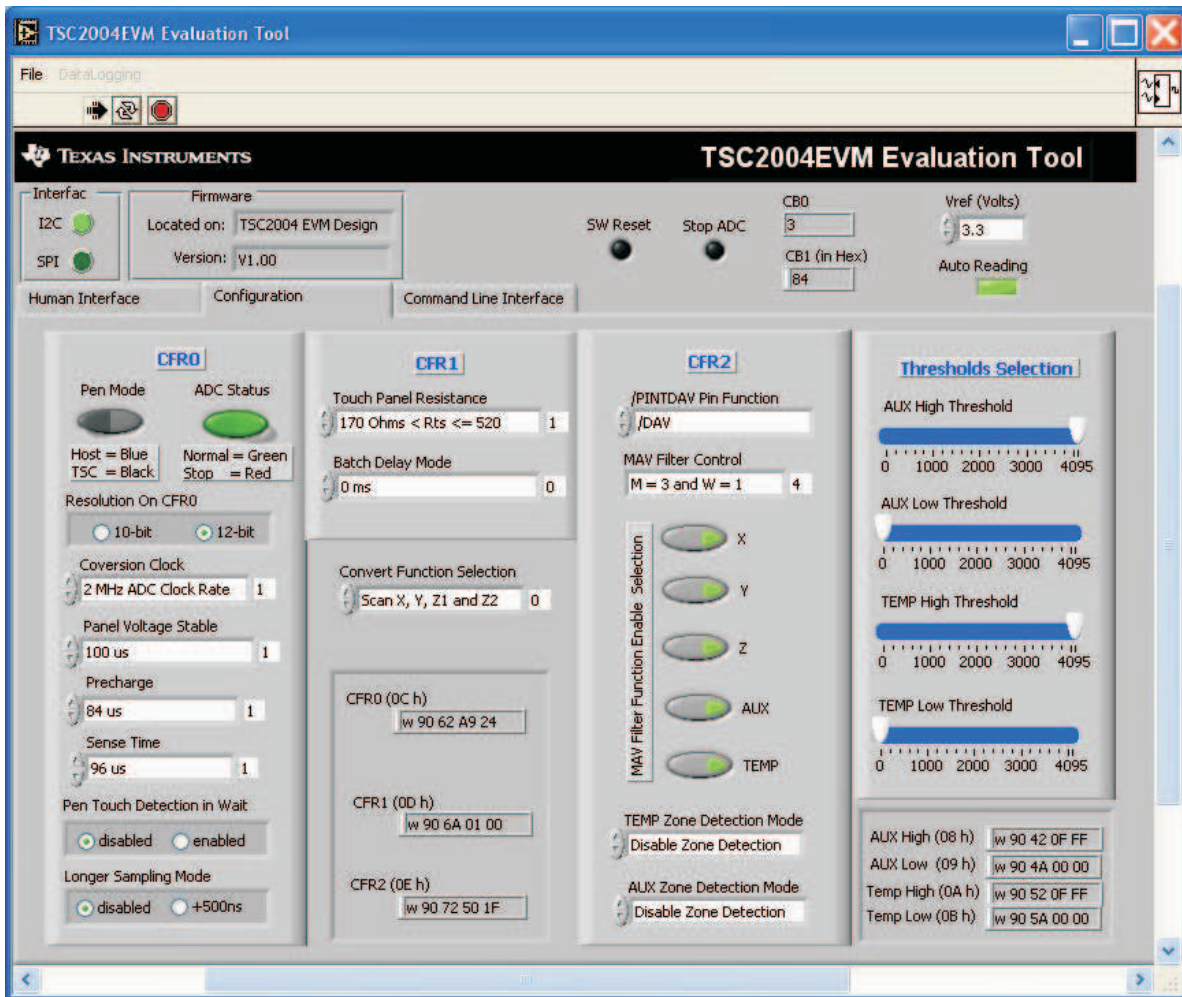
TSC2004EVM Evaluation Tool

File DataLogging

TEXAS INSTRUMENTS

TSC2004EVM Evaluation Tool

Interfac
I2C
SPI

Firmware
Located on: TSC2004 EVM Design
Version: V1.00

SW Reset
Stop ADC

CB0
3
CB1 (in Hex)
84

Vref (Volts)
3.3
Auto Reading

Human Interface
Configuration
Command Line Interface

CFR0

Pen Mode
ADC Status
Host = Blue
TSC = Black
Normal = Green
Stop = Red

Resolution On CFR0
10-bit
12-bit

Coversion Clock
2 MHz ADC Clock Rate 1

Panel Voltage Stable
100 us 1

Precharge
84 us 1

Sense Time
96 us 1

Pen Touch Detection in Wait
disabled
enabled

Longer Sampling Mode
disabled
+500ns

CFR1

Touch Panel Resistance
170 Ohms < Rts <= 520 1

Batch Delay Mode
0 ms 0

Convert Function Selection
Scan X, Y, Z1 and Z2 0

CFR0 (0C h)
w 90 62 A9 24

CFR1 (0D h)
w 90 6A 01 00

CFR2 (0E h)
w 90 72 50 1F

CFR2

/PINTDAV Pin Function
/DAV

MAV Filter Control
M = 3 and W = 1 4

MAV Filter Function Enable Selection
X
Y
Z
AUX
TEMP

TEMP Zone Detection Mode
Disable Zone Detection

AUX Zone Detection Mode
Disable Zone Detection

Thresholds Selection

AUX High Threshold
0 1000 2000 3000 4095

AUX Low Threshold
0 1000 2000 3000 4095

TEMP High Threshold
0 1000 2000 3000 4095

TEMP Low Threshold
0 1000 2000 3000 4095

AUX High (08 h) w 90 42 0F FF
AUX Low (09 h) w 90 4A 00 00
Temp High (0A h) w 90 52 0F FF
Temp Low (0B h) w 90 5A 00 00